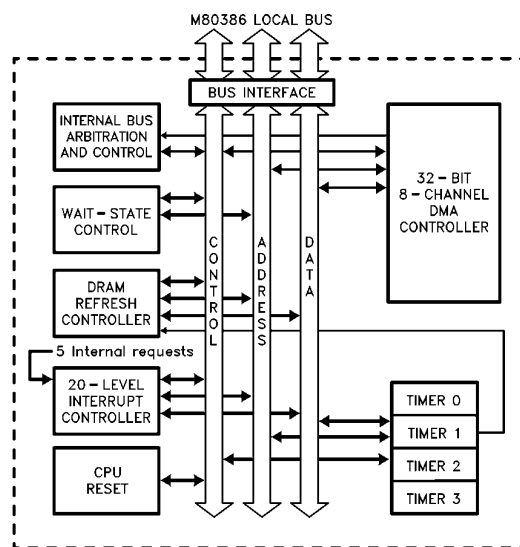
M80386 LOCAL BUS

BUS INTERFACE

INTERNAL BUS ARBITRATION AND CONTROL

WAIT – STATE CONTROL

DRAM REFRESH CONTROLLER

5 Internal requests

20 – LEVEL INTERRUPT CONTROLLER

CPU RESET

CONTROL

ADDRESS

DATA

32 – BIT 8 – CHANNEL DMA CONTROLLER

TIMER 0

TIMER 1

TIMER 2

TIMER 3